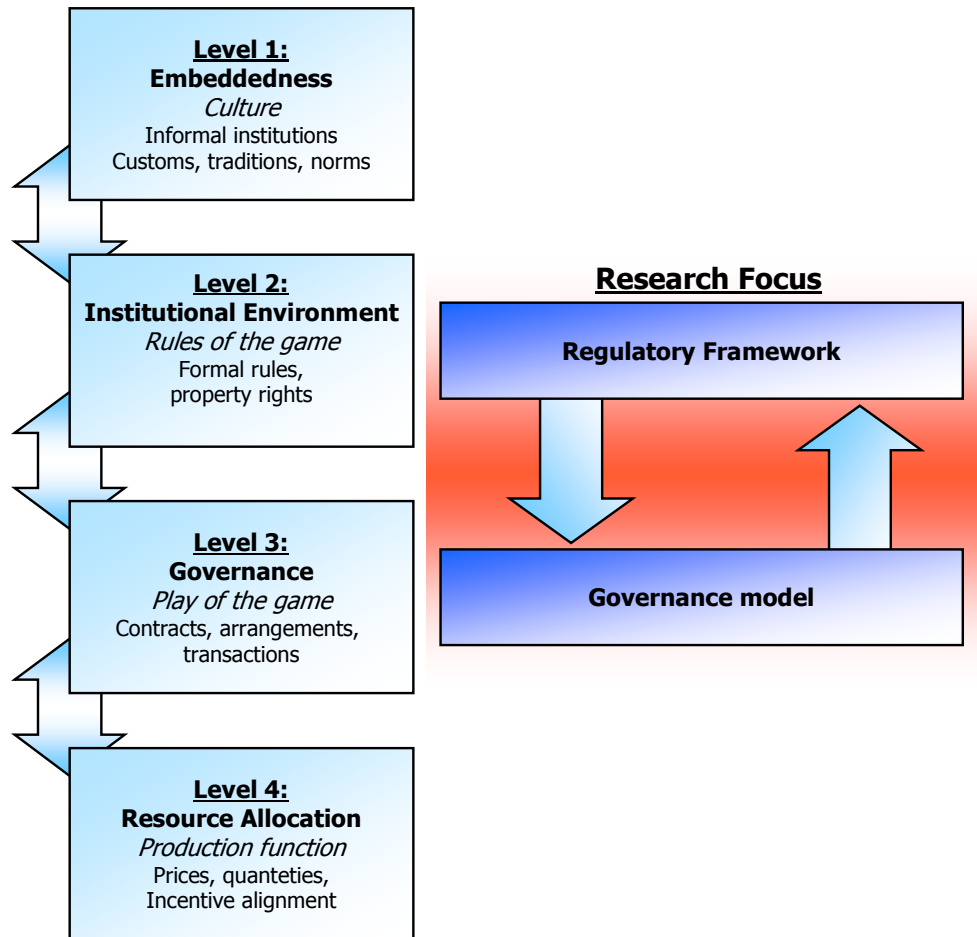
Level 1:
Embeddedness
Culture
Informal institutions
Customs, traditions, norms

Level 2:
Institutional Environment
Rules of the game
Formal rules,
property rights

Level 3:
Governance
Play of the game
Contracts, arrangements,
transactions

Level 4:
Resource Allocation
Production function
Prices, quanteties,
Incentive alignment

Research Focus

Regulatory Framework

Governance model